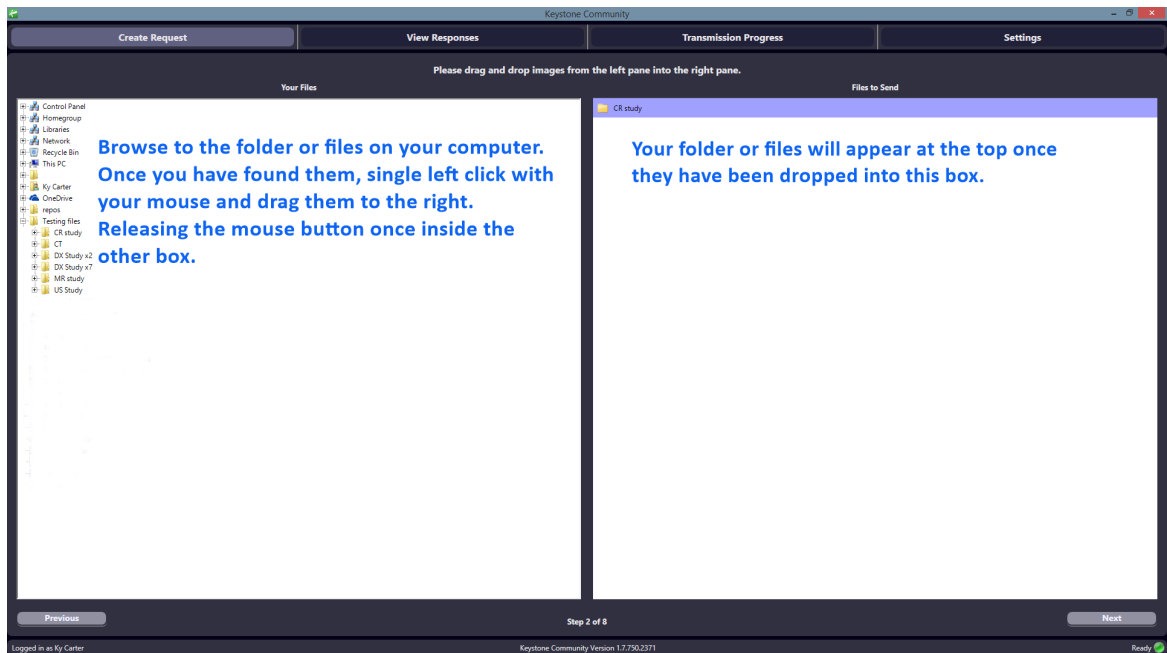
Keystone Community

Create Request | View Responses | Transmission Progress | Settings

Please drag and drop images from the left pane into the right pane.

Your Files

Control Panel
Homegroup
Libraries
Network
Recycle Bin
This PC
Ky Carter
OneDrive
repos
Testing files
CR study
CT
DX Study x2
DX Study x7
MR study
US Study

Browse to the folder or files on your computer. Once you have found them, single left click with your mouse and drag them to the right. Releasing the mouse button once inside the other box.

Files to Send

CR study

Your folder or files will appear at the top once they have been dropped into this box.

Previous

Step 2 of 8

Next

Logged in as Ky Carter

Keystone Community Version 1.7.750.2371

Ready